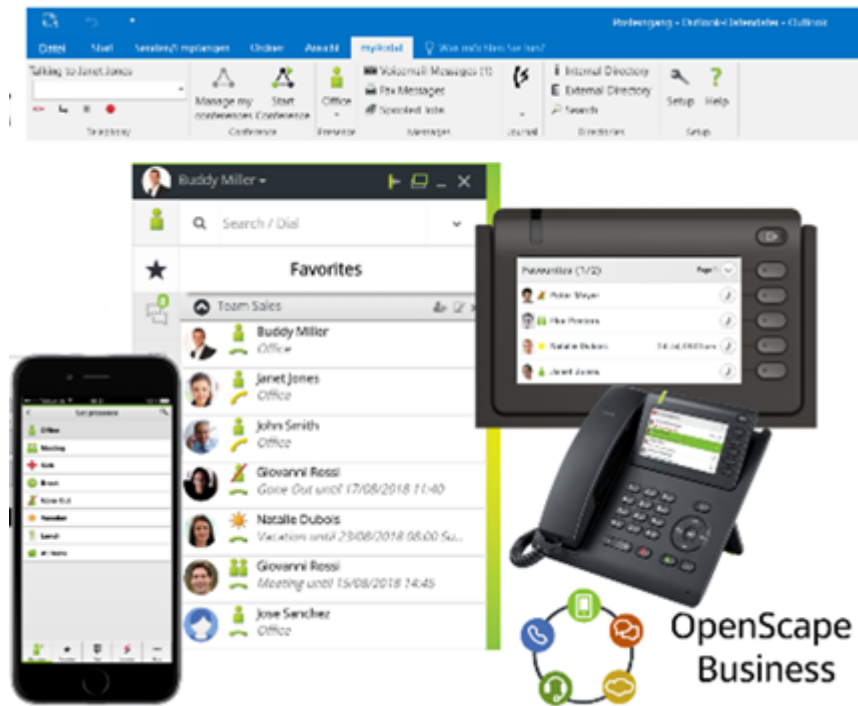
Posteingang - Outlook-Datendatei - Outlook

Datei Start Senden/Empfangen Ordner Ansicht myPortal Was möchten Sie tun?

Talking to Janet Jones

Telephony

Manage my conferences Start Conference

Conference

Office

Presence

Voicemail Messages (1)
Fax Messages
Recorded Calls

Messages

Journal

Internal Directory
External Directory
Search

Directories

Setup Help

Setup

Buddy Miller

Search / Dial

Favorites

Team Sales

Buddy Miller
Office

Janet Jones
Office

John Smith
Office

Giovanni Rossi
Gone Out until 17/08/2018 11:40

Natalie Dubois
Vacation until 23/08/2018 08:00 Su...

Giovanni Rossi
Meeting until 15/08/2018 14:45

Jose Sanchez
Office

Set presence

Office
Meeting
Sick
Break
Gone Out
Vacation
Lunch
At Home

Favorites (1/2)
Peter Meyer
Max Pontes
Natalie Dubois
Janet Jones

OpenScape Business